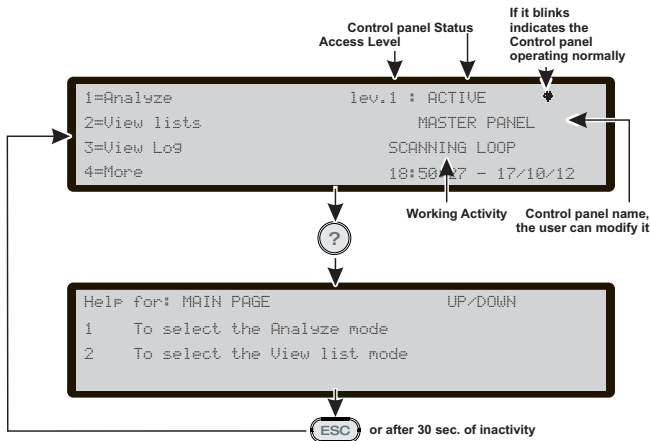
Control panel Status
Access Level

If it blinks indicates the Control panel operating normally

1=Analyze
2=View lists
3=View Log
4=More

lev.1 : ACTIVE
MASTER PANEL
SCANNING LOOP
18:50:27 - 17/10/12

Working Activity

Control panel name, the user can modify it

?

Help for: MAIN PAGE UP/DOWN
1 To select the Analyze mode
2 To select the View list mode

ESC or after 30 sec. of inactivity